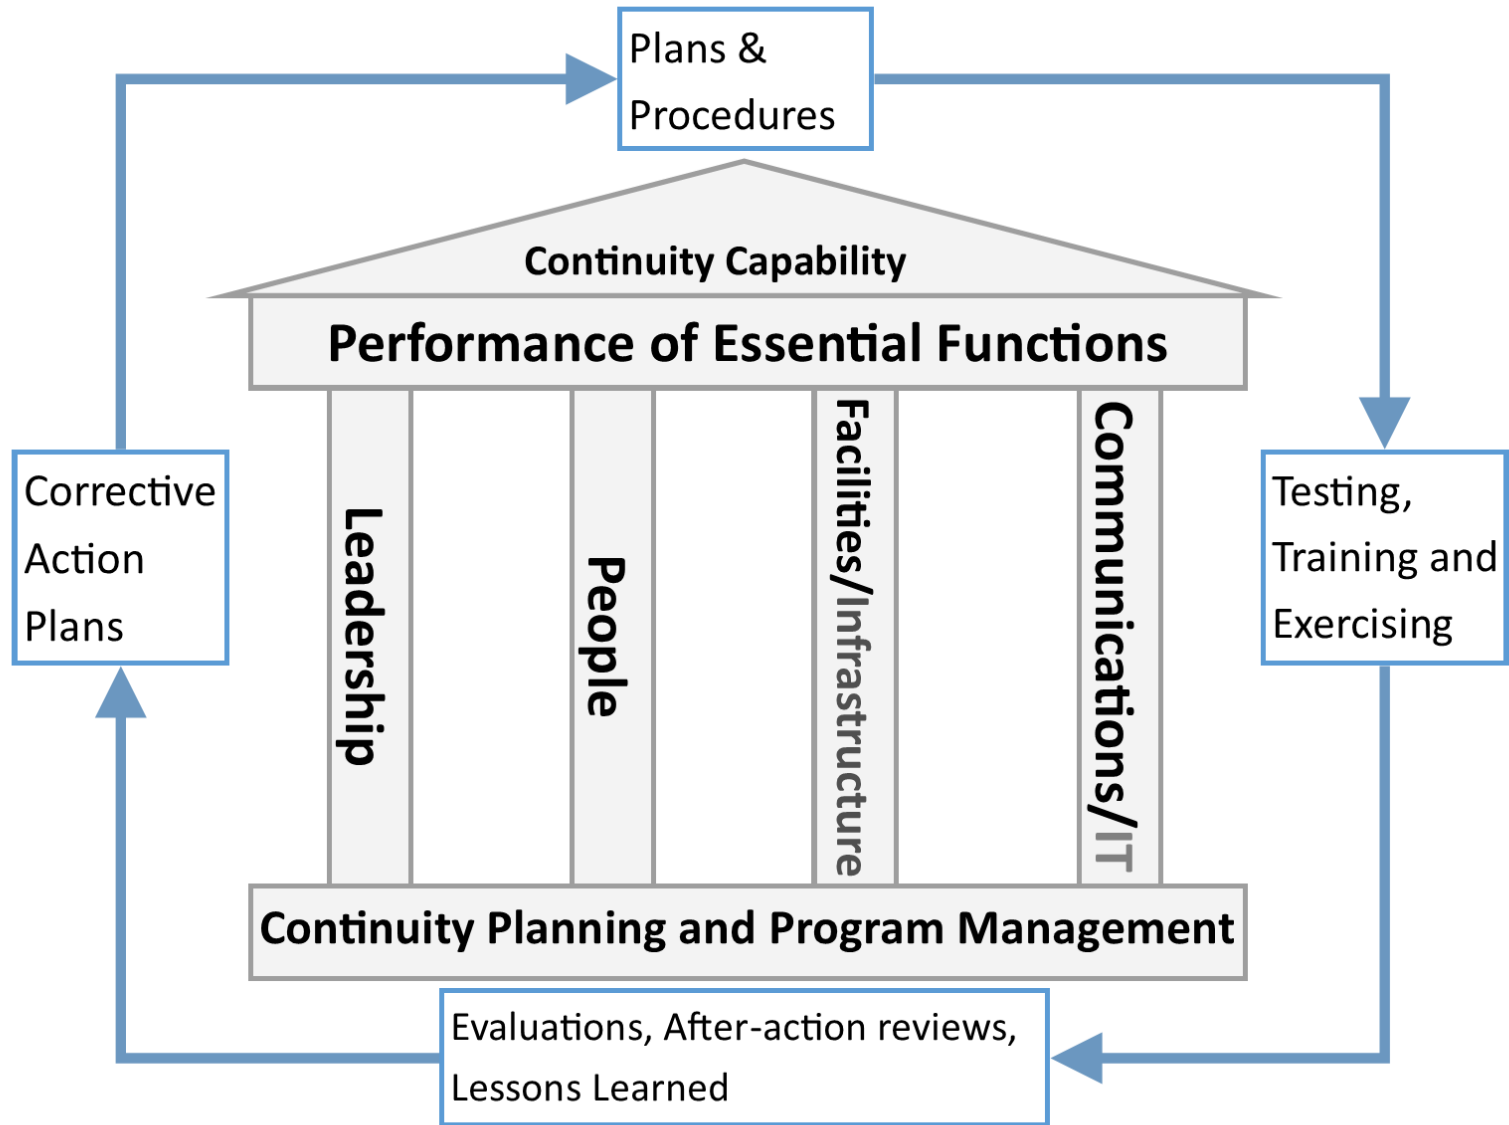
Plans & Procedures

Continuity Capability

Performance of Essential Functions

Leadership

People

Facilities/Infrastructure

Communications/IT

Continuity Planning and Program Management

Corrective Action Plans

Testing, Training and Exercising

Evaluations, After-action reviews, Lessons Learned